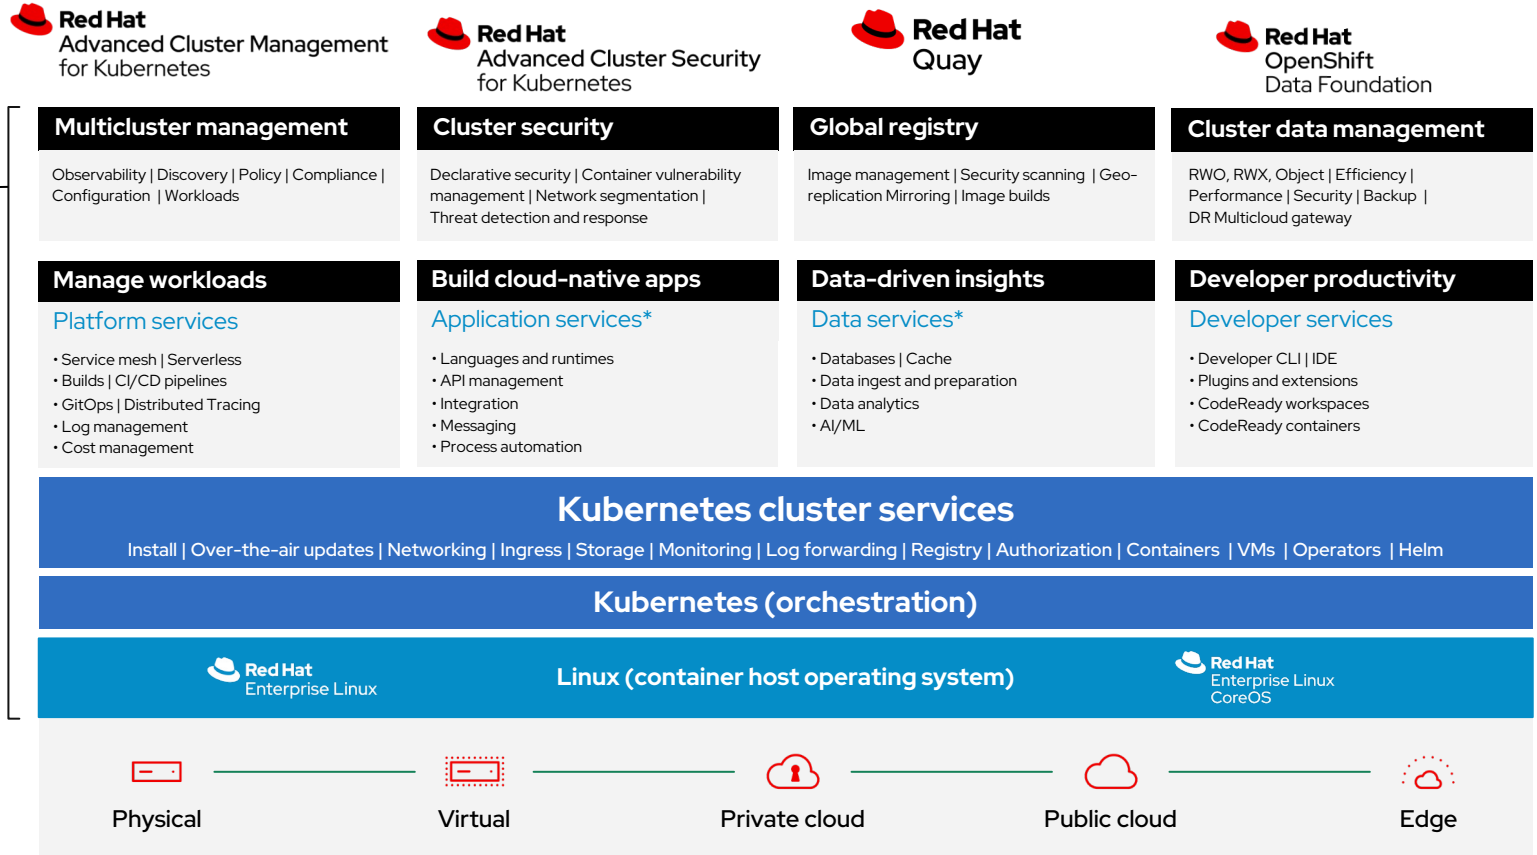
Red Hat
Advanced Cluster Management for Kubernetes

Red Hat
Advanced Cluster Security for Kubernetes

Red Hat
Quay

Red Hat
OpenShift
Data Foundation

Multicluster management

Observability | Discovery | Policy | Compliance | Configuration | Workloads

Cluster security

Declarative security | Container vulnerability management | Network segmentation | Threat detection and response

Global registry

Image management | Security scanning | Geo-replication Mirroring | Image builds

Cluster data management

RWO, RWX, Object | Efficiency | Performance | Security | Backup | DR Multicloud gateway

Manage workloads

Platform services

• Service mesh | Serverless
• Builds | CI/CD pipelines
• GitOps | Distributed Tracing
• Log management
• Cost management

Build cloud-native apps

Application services*

• Languages and runtimes
• API management
• Integration
• Messaging
• Process automation

Data-driven insights

Data services*

• Databases | Cache
• Data ingest and preparation
• Data analytics
• AI/ML

Developer productivity

Developer services

• Developer CLI | IDE
• Plugins and extensions
• CodeReady workspaces
• CodeReady containers

Kubernetes cluster services

Install | Over-the-air updates | Networking | Ingress | Storage | Monitoring | Log forwarding | Registry | Authorization | Containers | VMs | Operators | Helm

Kubernetes (orchestration)

Red Hat
Enterprise Linux

Linux (container host operating system)

Red Hat
Enterprise Linux
CoreOS

Physical

Virtual

Private cloud

Public cloud

Edge